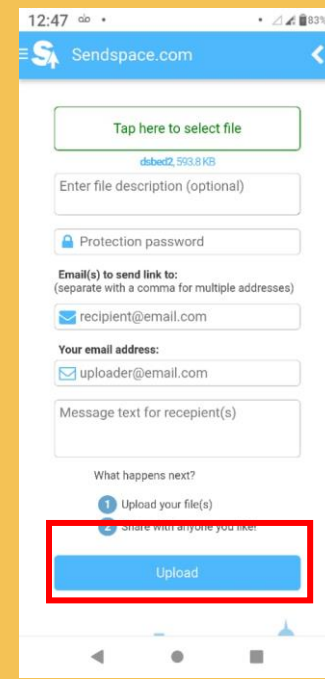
12:47 ꝏ •
83%
Sendspace.com
Tap here to select file
dsbed2, 593.8 KB
Enter file description (optional)
Protection password
Email(s) to send link to:
(separate with a comma for multiple addresses)
recipient@email.com
Your email address:
uploader@email.com
Message text for recepient(s)
What happens next?
1 Upload your file(s)
2 Share with anyone you like!
Upload